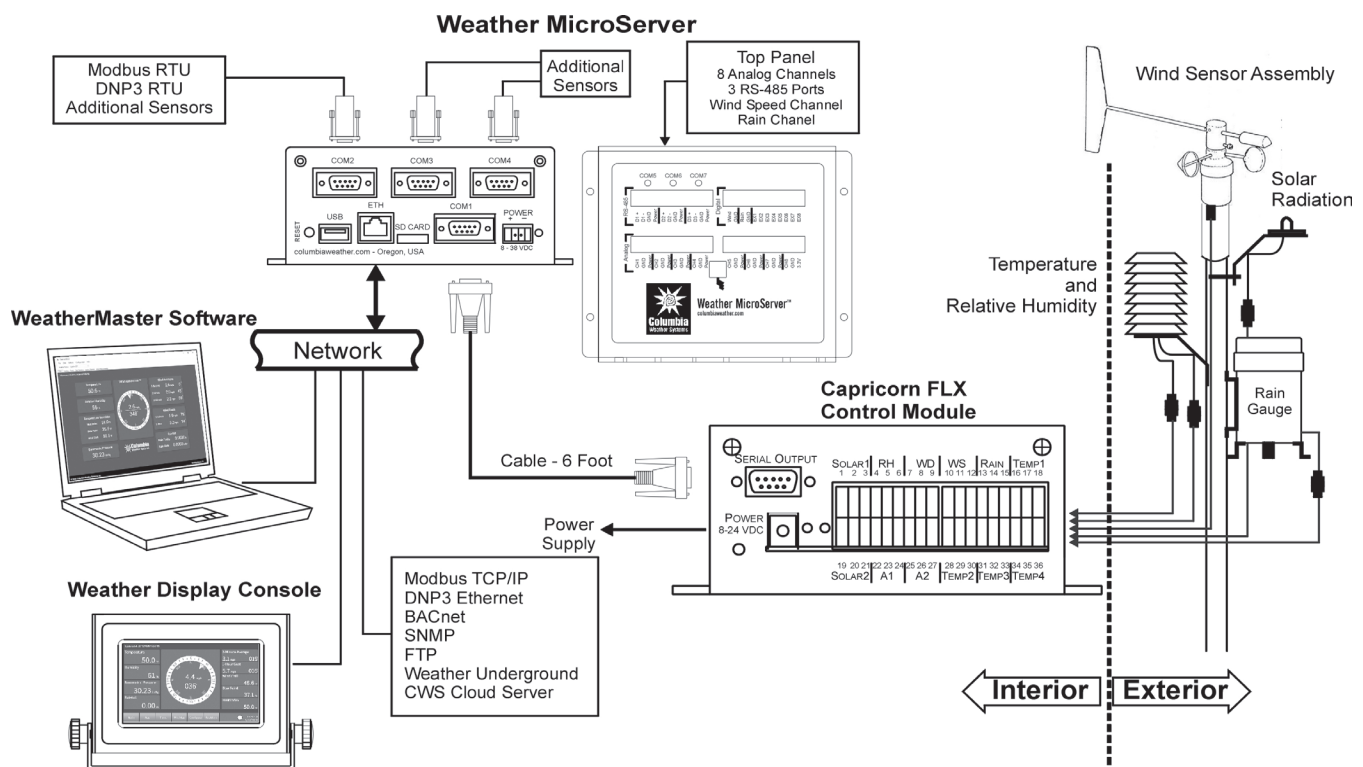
Weather MicroServer

Modbus RTU
DNP3 RTU
Additional Sensors

Additional Sensors

Top Panel
8 Analog Channels
3 RS-485 Ports
Wind Speed Channel
Rain Chanel

Wind Sensor Assembly

Solar Radiation

COM2 COM3 COM4

RESET USB ETH SD CARD COM1 POWER + −
8 - 36 VDC

columbiaweather.com - Oregon, USA

COM5 COM6 COM7

RS-485 Digital Analog

Weather MicroServer™
columbiaweather.com

Columbia Weather Systems

Temperature and Relative Humidity

WeatherMaster Software

Network

Rain Gauge

Capricorn FLX Control Module

SERIAL OUTPUT

SOLAR1 RH WD WS RAIN TEMP1
1 2 3 4 5 6 7 8 9 10 11 12 13 14 15 16 17 18

Cable - 6 Foot

POWER 8-24 VDC

Power Supply

19 20 21 22 23 24 25 26 27 28 29 30 31 32 33 34 35 36
SOLAR2 A1 A2 TEMP2 TEMP3 TEMP4

Weather Display Console

Modbus TCP/IP
DNP3 Ethernet
BACnet
SNMP
FTP
Weather Underground
CWS Cloud Server

Interior Exterior